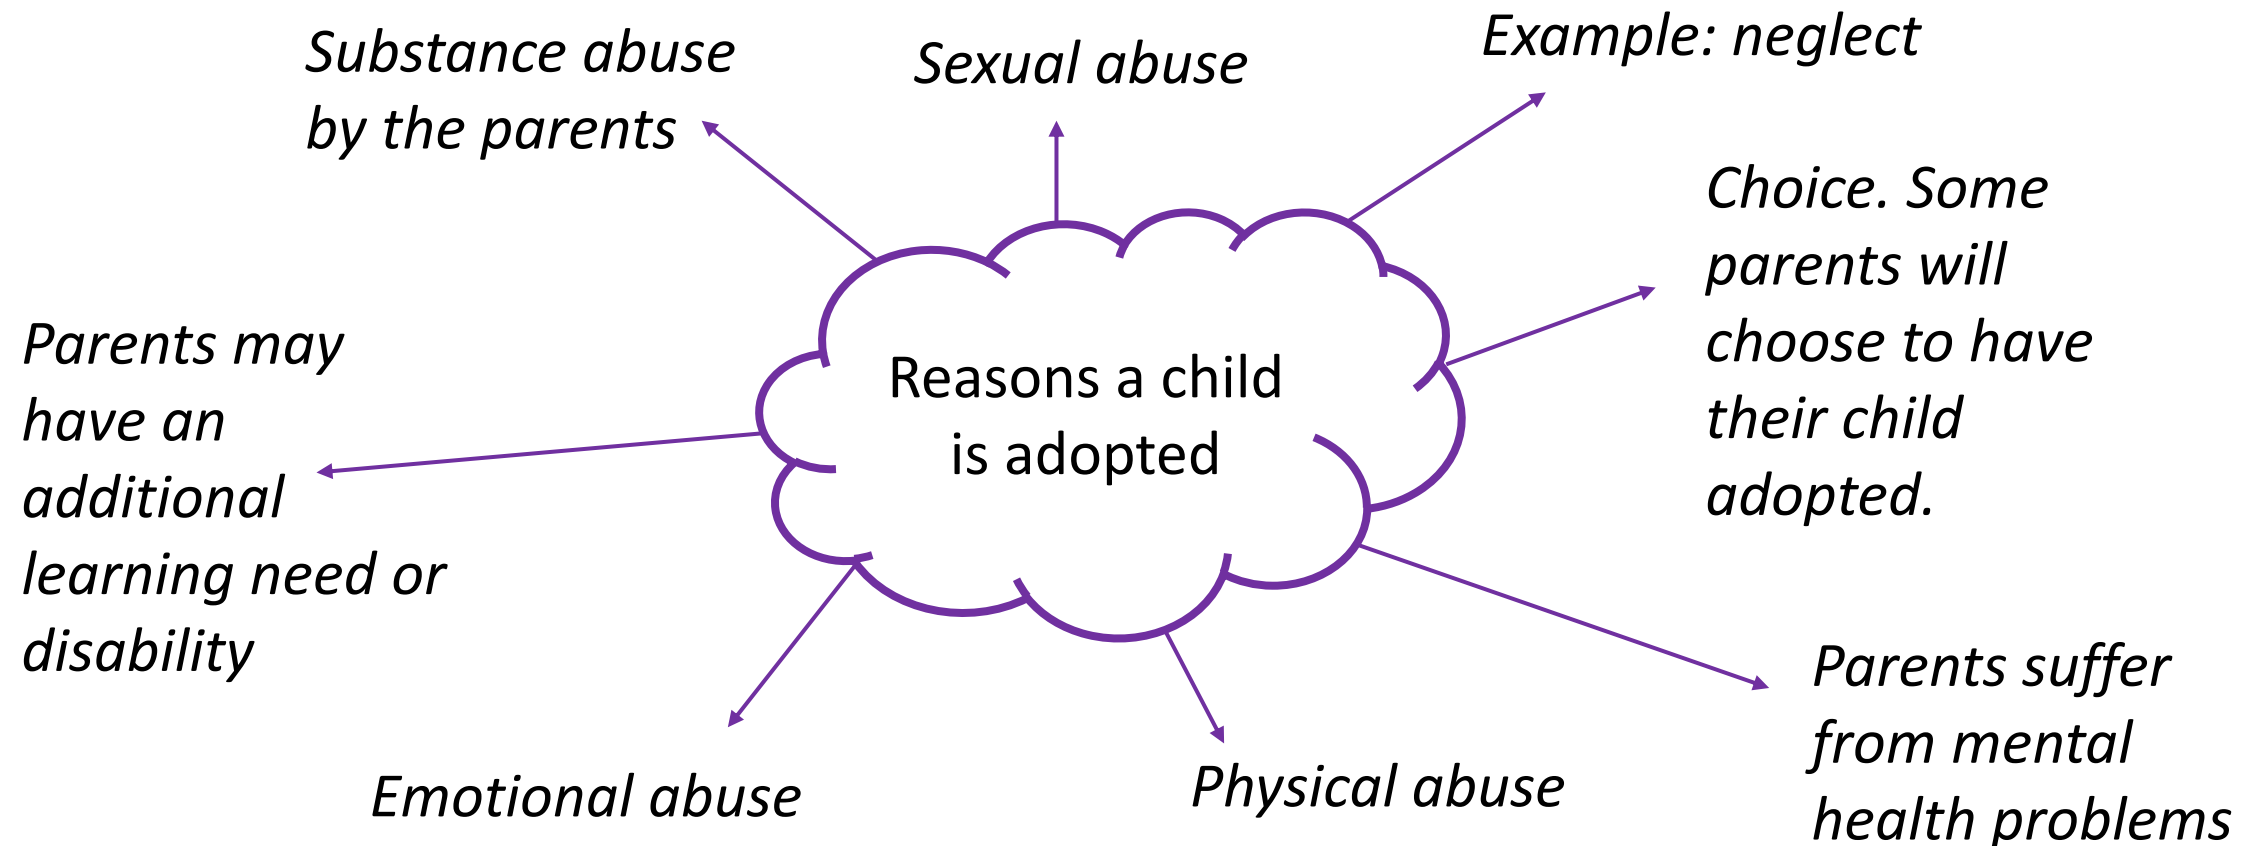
Reasons a child is adopted

Substance abuse by the parents

Sexual abuse

Example: neglect

Choice. Some parents will choose to have their child adopted.

Parents may have an additional learning need or disability

Emotional abuse

Physical abuse

Parents suffer from mental health problems